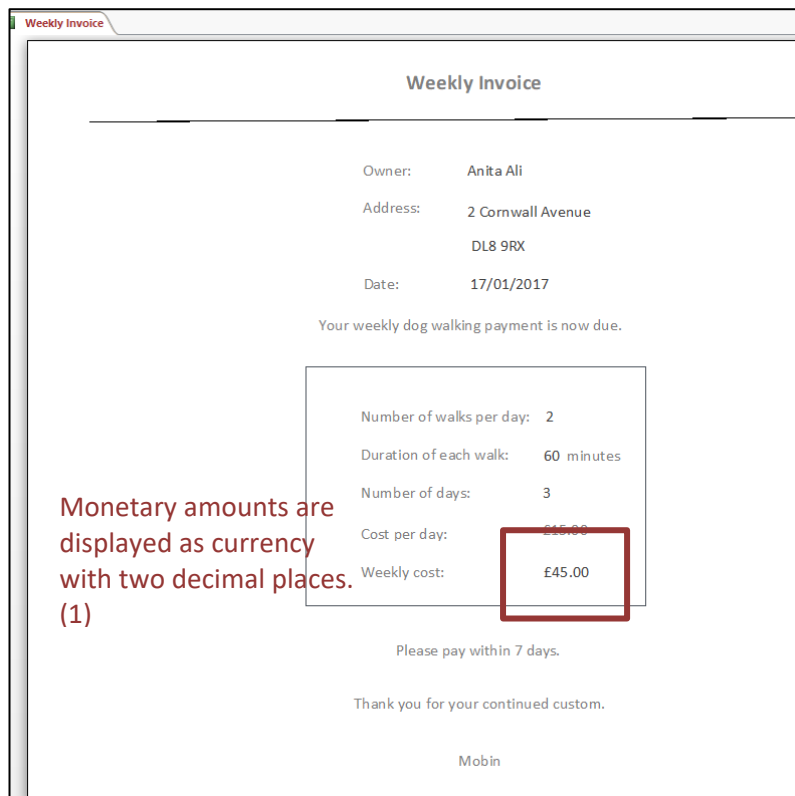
Weekly Invoice

Weekly Invoice

Owner: Anita Ali

Address: 2 Cornwall Avenue

DL8 9RX

Date: 17/01/2017

Your weekly dog walking payment is now due.

Number of walks per day: 2

Duration of each walk: 60 minutes

Number of days: 3

Cost per day: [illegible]

Weekly cost: £45.00

Monetary amounts are displayed as currency with two decimal places. (1)

Please pay within 7 days.

Thank you for your continued custom.

Mobin